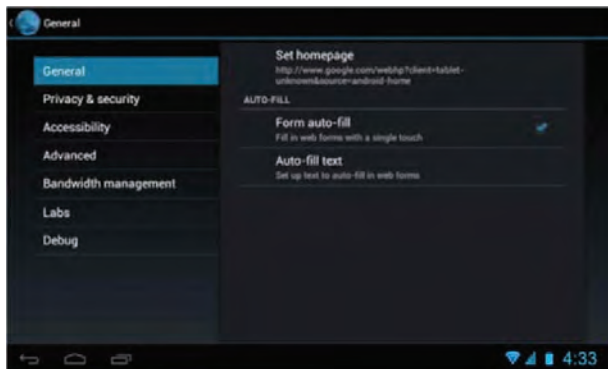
General

General
Privacy & security
Accessibility
Advanced
Bandwidth management
Labs
Debug

Set homepage
http://www.google.com/webhp?client=tablet-unknown&source=android-home

AUTO-FILL

Form auto-fill
Fill in web forms with a single touch

Auto-fill text
Set up text to auto-fill in web forms

4:33